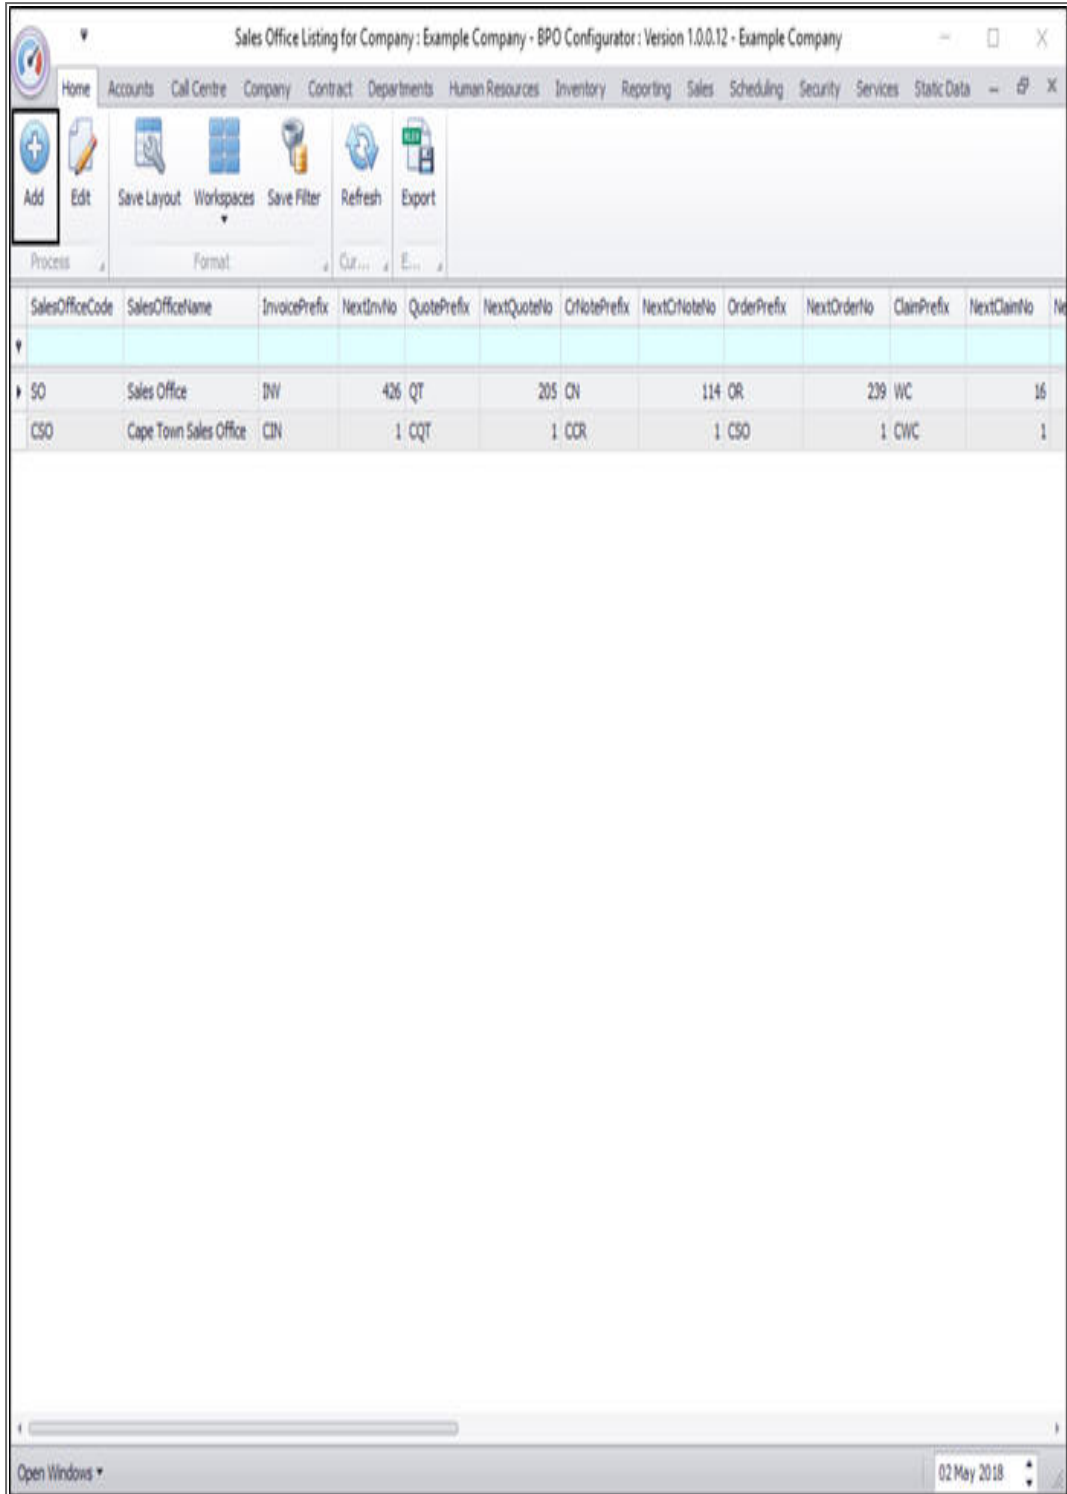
Sales Office Listing for Company : Example Company - BPO Configurator : Version 1.0.0.12 - Example Company

Home Accounts Call Centre Company Contract Departments Human Resources Inventory Reporting Sales Scheduling Security Services Static Data

Add Edit Save Layout Workspaces Save Filter Refresh Export

Process Format Cur... E...

| SalesOfficeCode | SalesOfficeName | InvoicePrefix | NextInvNo | QuotePrefix | NextQuoteNo | CrNotePrefix | NextCrNoteNo | OrderPrefix | NextOrderNo | ClaimPrefix | NextClaimNo | Ne |
|---|---|---|---|---|---|---|---|---|---|---|---|---|
| | | | | | | | | | | | | |
| SO | Sales Office | INV | 426 | QT | 205 | CN | 114 | OR | 239 | WC | 16 | |
| CSO | Cape Town Sales Office | CIN | 1 | CQT | 1 | CCR | 1 | CSO | 1 | CWC | 1 | |

Open Windows ▾

02 May 2018